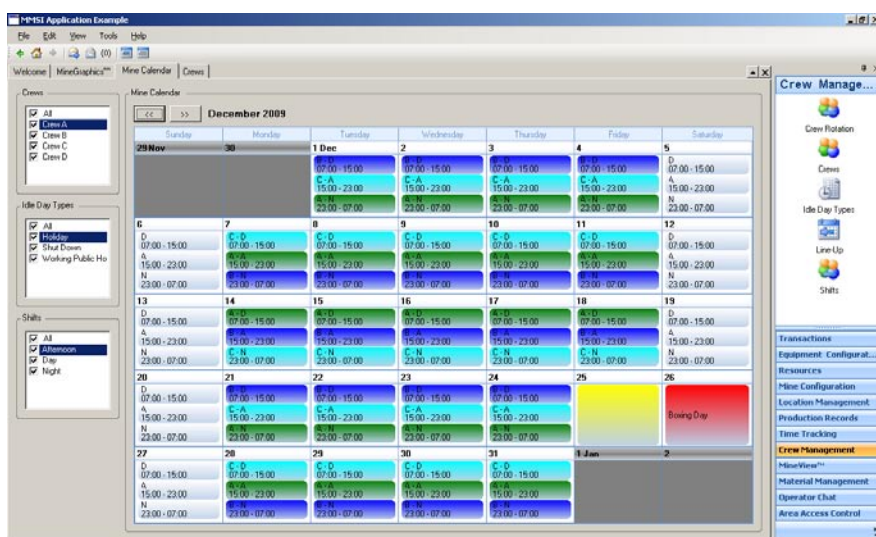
MMSI Application Example

File Edit View Tools Help

Welcome | MineGraphics™ | Mine Calendar | Crews

Crews
☑ All
☑ Crew A
☑ Crew B
☑ Crew C
☑ Crew D

Idle Day Types
☑ All
☑ Holiday
☑ Shut Down
☑ Working Public Ho

Shifts
☑ All
☑ Afternoon
☑ Day
☑ Night

Mine Calendar

<< >> December 2009

| Sunday | Monday | Tuesday | Wednesday | Thursday | Friday | Saturday |
|---|---|---|---|---|---|---|
| 29 Nov | 30 | 1 Dec B - D 07:00 - 15:00 C - A 15:00 - 23:00 A - N 23:00 - 07:00 | 2 B - D 07:00 - 15:00 C - A 15:00 - 23:00 A - N 23:00 - 07:00 | 3 B - D 07:00 - 15:00 C - A 15:00 - 23:00 A - N 23:00 - 07:00 | 4 B - D 07:00 - 15:00 C - A 15:00 - 23:00 A - N 23:00 - 07:00 | 5 D 07:00 - 15:00 A 15:00 - 23:00 N 23:00 - 07:00 |
| 6 D 07:00 - 15:00 A 15:00 - 23:00 N 23:00 - 07:00 | 7 C - D 07:00 - 15:00 A - A 15:00 - 23:00 B - N 23:00 - 07:00 | 8 C - D 07:00 - 15:00 A - A 15:00 - 23:00 B - N 23:00 - 07:00 | 9 C - D 07:00 - 15:00 A - A 15:00 - 23:00 B - N 23:00 - 07:00 | 10 C - D 07:00 - 15:00 A - A 15:00 - 23:00 B - N 23:00 - 07:00 | 11 C - D 07:00 - 15:00 A - A 15:00 - 23:00 B - N 23:00 - 07:00 | 12 D 07:00 - 15:00 A 15:00 - 23:00 N 23:00 - 07:00 |
| 13 D 07:00 - 15:00 A 15:00 - 23:00 N 23:00 - 07:00 | 14 A - D 07:00 - 15:00 B - A 15:00 - 23:00 C - N 23:00 - 07:00 | 15 A - D 07:00 - 15:00 B - A 15:00 - 23:00 C - N 23:00 - 07:00 | 16 A - D 07:00 - 15:00 B - A 15:00 - 23:00 C - N 23:00 - 07:00 | 17 A - D 07:00 - 15:00 B - A 15:00 - 23:00 C - N 23:00 - 07:00 | 18 A - D 07:00 - 15:00 B - A 15:00 - 23:00 C - N 23:00 - 07:00 | 19 D 07:00 - 15:00 A 15:00 - 23:00 N 23:00 - 07:00 |
| 20 D 07:00 - 15:00 A 15:00 - 23:00 N 23:00 - 07:00 | 21 B - D 07:00 - 15:00 C - A 15:00 - 23:00 A - N 23:00 - 07:00 | 22 B - D 07:00 - 15:00 C - A 15:00 - 23:00 A - N 23:00 - 07:00 | 23 B - D 07:00 - 15:00 C - A 15:00 - 23:00 A - N 23:00 - 07:00 | 24 B - D 07:00 - 15:00 C - A 15:00 - 23:00 A - N 23:00 - 07:00 | 25 | 26 Boxing Day |
| 27 D 07:00 - 15:00 A 15:00 - 23:00 N 23:00 - 07:00 | 28 C - D 07:00 - 15:00 A - A 15:00 - 23:00 B - N 23:00 - 07:00 | 29 C - D 07:00 - 15:00 A - A 15:00 - 23:00 B - N 23:00 - 07:00 | 30 C - D 07:00 - 15:00 A - A 15:00 - 23:00 B - N 23:00 - 07:00 | 31 C - D 07:00 - 15:00 A - A 15:00 - 23:00 B - N 23:00 - 07:00 | 1 Jan | 2 |

Crew Manage...
Crew Rotation
Crews
Idle Day Types
Line-Up
Shifts

Transactions
Equipment Configurat...
Resources
Mine Configuration
Location Management
Production Records
Time Tracking
Crew Management
MineView™
Material Management
Operator Chat
Area Access Control